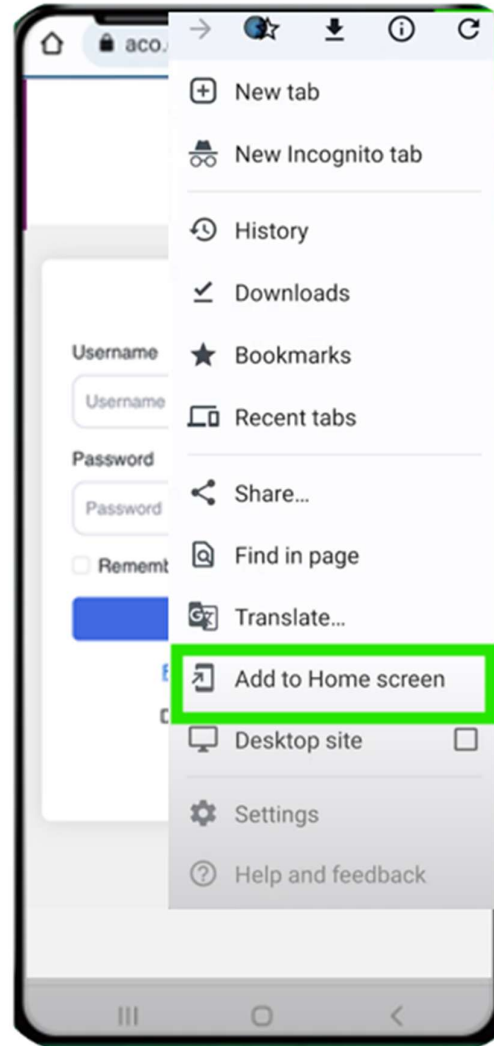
aco.

Username

Username

Password

Password

Rememb

E

C

New tab

New Incognito tab

History

Downloads

Bookmarks

Recent tabs

Share...

Find in page

Translate...

Add to Home screen

Desktop site

Settings

Help and feedback